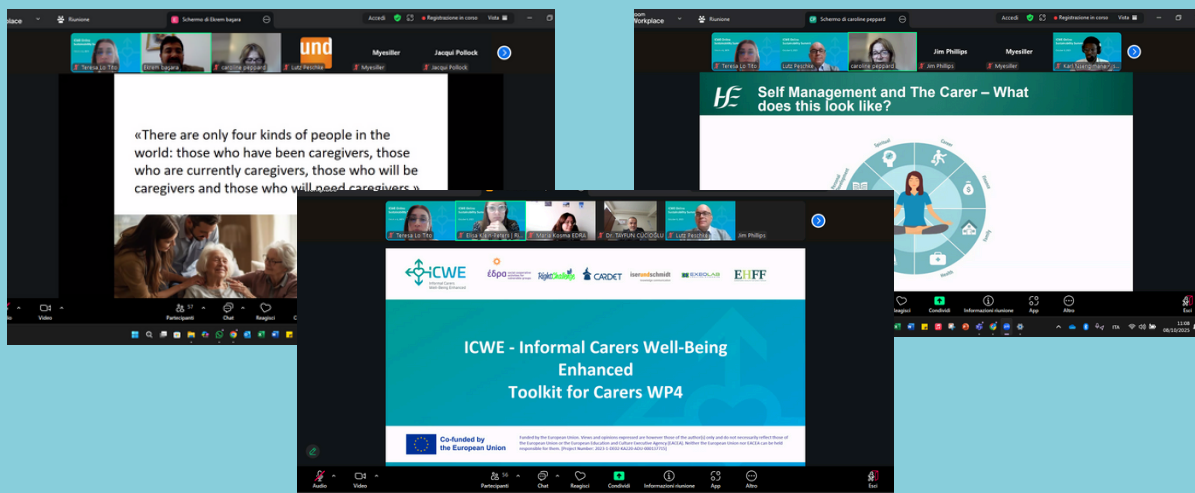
place Riunione Schermo di Ekrem başara Accedi Registrazione in corso Vista

Teresa Lo Tito Ekrem başara caroline peppard und Lutz Peschke Myesiller Myesiller Jacqui Pollock Jacqui Pollock

«There are only four kinds of people in the world: those who have been caregivers, those who are currently caregivers, those who will be caregivers and those who will need caregivers.»

Video Partecipanti 57 Chat Reagisci

oom Workplace Riunione Schermo di caroline peppard Accedi Registrazione in corso Vista

Teresa Lo Tito Lutz Peschke caroline peppard Jim Phillips Jim Phillips Myesiller Myesiller Karl Nsengimana

HSE Self Management and The Carer – What does this look like?

Spiritual Career Finance Safety Health

Reagisci Condividi Informazioni riunione App Altro Esci

11:09 08/10/2025 ITA

Teresa Lo Tito Elisa Kallio-Peters | RL Maria Kosma EDRA Dr. TAYFUN ÇUKOĞLU Lutz Peschke Jim Phillips

ICWE Informal Carers Well-Being Enhanced

έδρα RightChallenge CARDET isonandschmidt EXEOLAB EHFF

ICWE - Informal Carers Well-Being Enhanced Toolkit for Carers WP4

Co-funded by the European Union

Funded by the European Union. Views and opinions expressed are however those of the author(s) only and do not necessarily reflect those of the European Union or the European Education and Culture Executive Agency (EACEA). Neither the European Union nor EACEA can be held responsible for them. [Project Number: 2023-1-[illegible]]

Audio Video Partecipanti 56 Chat Reagisci Condividi Informazioni riunione App Altro Esci